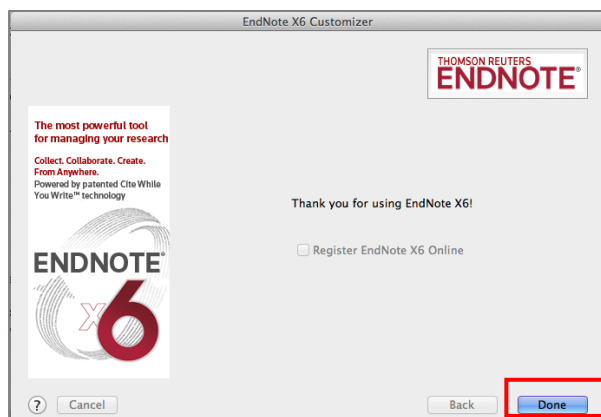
EndNote X6 Customizer

THOMSON REUTERS
ENDNOTE®

The most powerful tool for managing your research

Collect. Collaborate. Create. From Anywhere.
Powered by patented Cite While You Write™ technology

ENDNOTE®
X6

Thank you for using EndNote X6!

Register EndNote X6 Online

?
Cancel
Back
Done